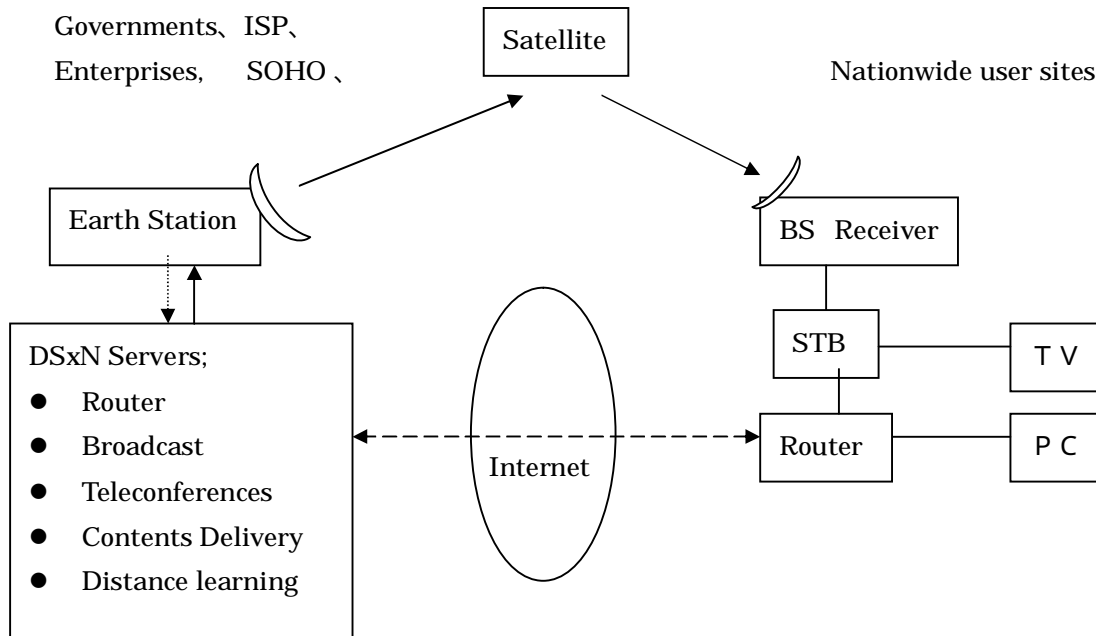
Governments、ISP、
Enterprises,　SOHO 、

Satellite

Nationwide user sites

Earth Station

BS　Receiver

STB

ＴＶ

DSxN Servers;
- Router
- Broadcast
- Teleconferences
- Contents Delivery
- Distance learning

Internet

Router

ＰＣ